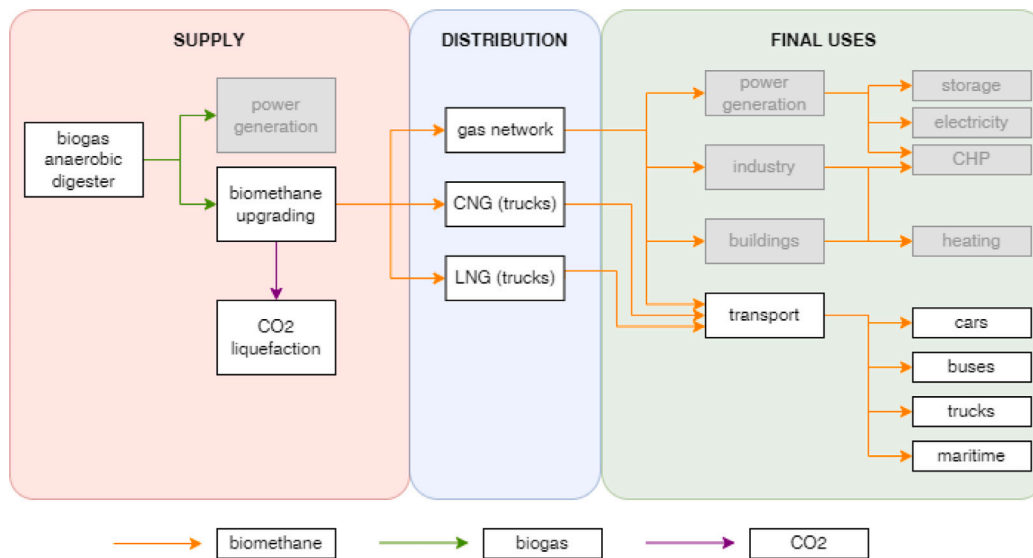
SUPPLY

biogas anaerobic digester

power generation

biomethane upgrading

CO2 liquefaction

DISTRIBUTION

gas network

CNG (trucks)

LNG (trucks)

FINAL USES

power generation

industry

buildings

transport

storage

electricity

CHP

heating

cars

buses

trucks

maritime

biomethane

biogas

CO2